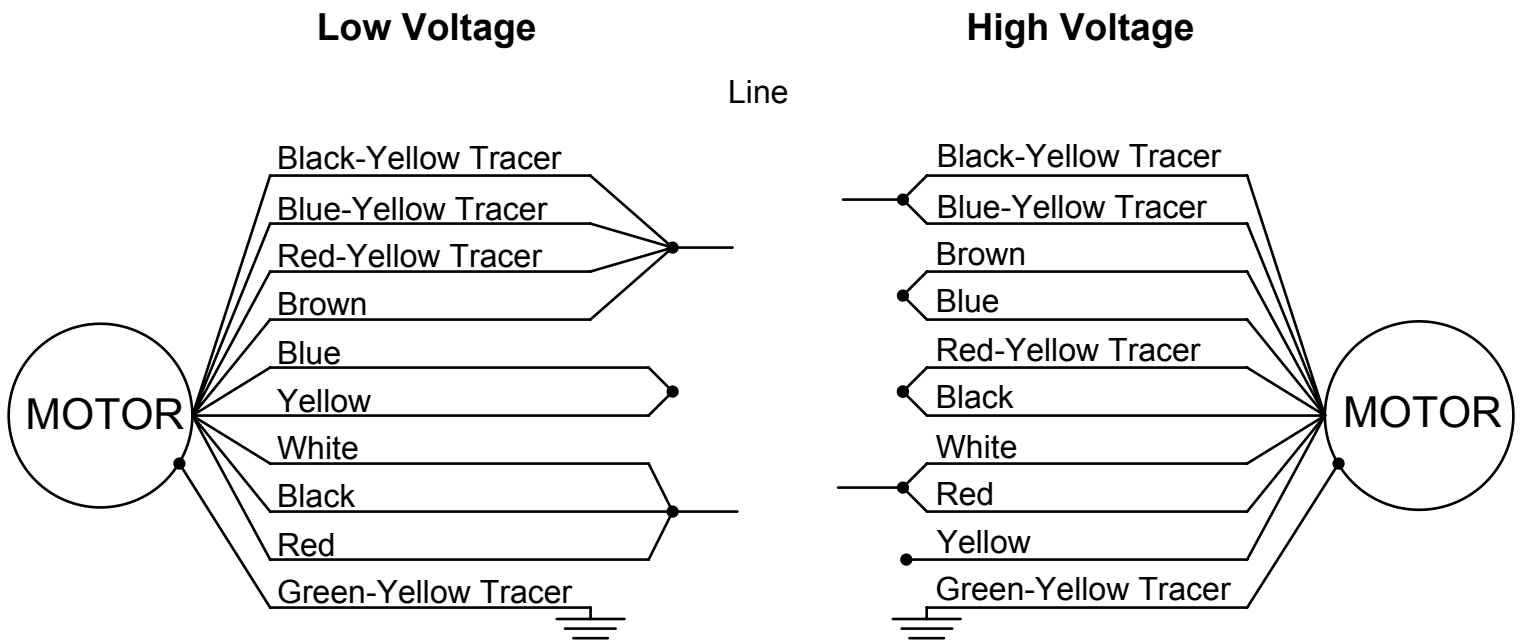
Low Voltage

High Voltage

Line

Black-Yellow Tracer
Blue-Yellow Tracer
Red-Yellow Tracer
Brown
Blue
Yellow
White
Black
Red
Green-Yellow Tracer

MOTOR

Black-Yellow Tracer
Blue-Yellow Tracer
Brown
Blue
Red-Yellow Tracer
Black
White
Red
Yellow
Green-Yellow Tracer

MOTOR